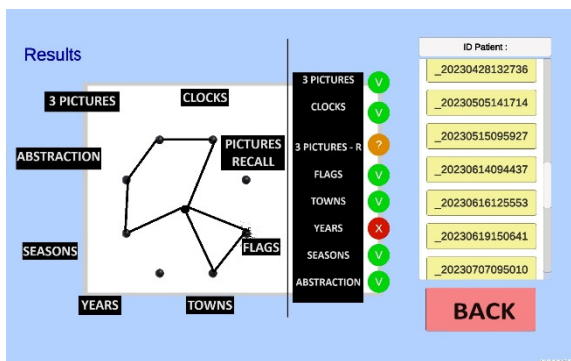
Results

3 PICTURES

CLOCKS

ABSTRACTION

PICTURES RECALL

SEASONS

FLAGS

YEARS

TOWNS

| | |
|---|---|
| 3 PICTURES | V |
| CLOCKS | V |
| 3 PICTURES - R | ? |
| FLAGS | V |
| TOWNS | V |
| YEARS | X |
| SEASONS | V |
| ABSTRACTION | V |

ID Patient :

_20230428132736

_20230505141714

_20230515095927

_20230614094437

_20230616125553

_20230619150641

_20230707095010

BACK